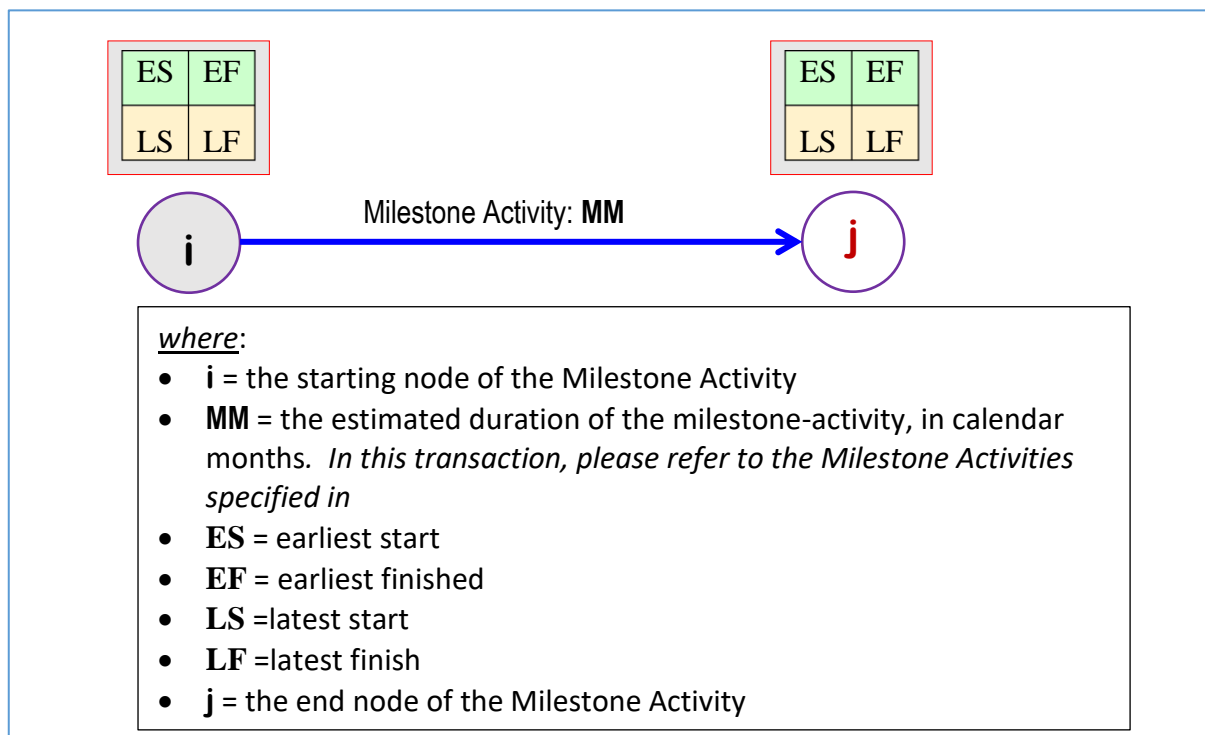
| ES | EF |
|---|---|
| LS | LF |

| ES | EF |
|---|---|
| LS | LF |

Milestone Activity: **MM**

i

j

*where*:

- **i** = the starting node of the Milestone Activity
- **MM** = the estimated duration of the milestone-activity, in calendar months. *In this transaction, please refer to the Milestone Activities specified in*
- **ES** = earliest start
- **EF** = earliest finished
- **LS** =latest start
- **LF** =latest finish
- **j** = the end node of the Milestone Activity